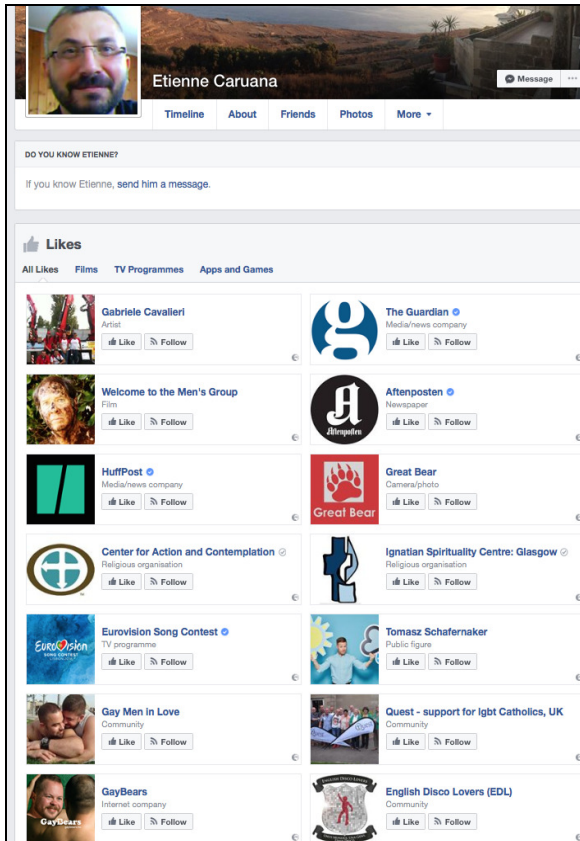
Etienne Caruana

Message

Timeline About Friends Photos More

DO YOU KNOW ETIENNE?

If you know Etienne, send him a message.

Likes

All Likes Films TV Programmes Apps and Games

Gabriele Cavalieri
Artist
Like Follow

The Guardian
Media/news company
Like Follow

Welcome to the Men's Group
Film
Like Follow

Aftenposten
Newspaper
Like Follow

Aftenposten

HuffPost
Media/news company
Like Follow

Great Bear
Camera/photo
Like Follow

Great Bear

Center for Action and Contemplation
Religious organisation
Like Follow

Ignatian Spirituality Centre: Glasgow
Religious organisation
Like Follow

Eurovision Song Contest
TV programme
Like Follow

Eurovision

Tomasz Schafernaker
Public figure
Like Follow

Gay Men in Love
Community
Like Follow

Quest - support for lgbt Catholics, UK
Community
Like Follow

GayBears
Internet company
Like Follow

GayBears

English Disco Lovers (EDL)
Community
Like Follow

ENGLISH DISCO LOVERS